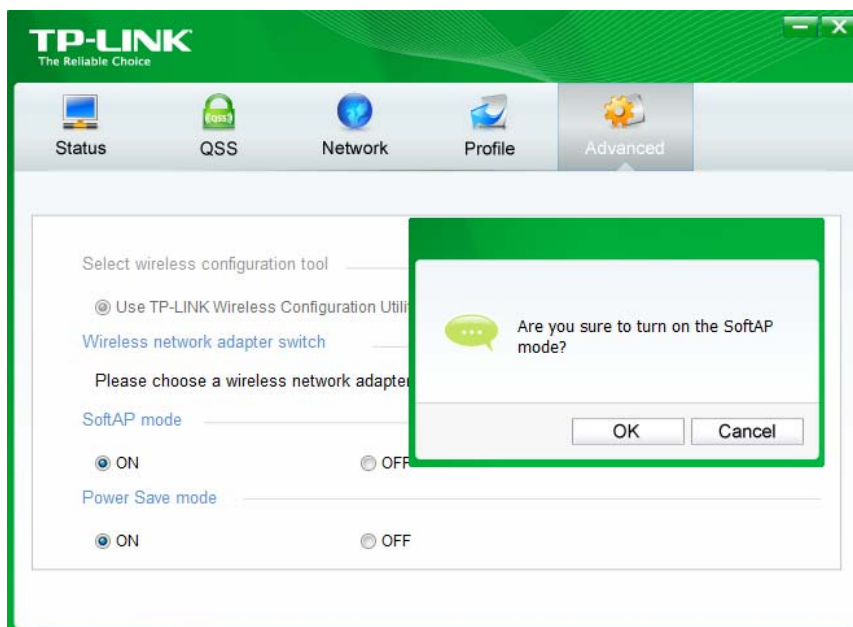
TP-LINK
The Reliable Choice

Status QSS Network Profile Advanced

Select wireless configuration tool

Use TP-LINK Wireless Configuration Utili

Wireless network adapter switch

Please choose a wireless network adapte

SoftAP mode

ON OFF

Power Save mode

ON OFF

QSS

Are you sure to turn on the SoftAP mode?

OK Cancel